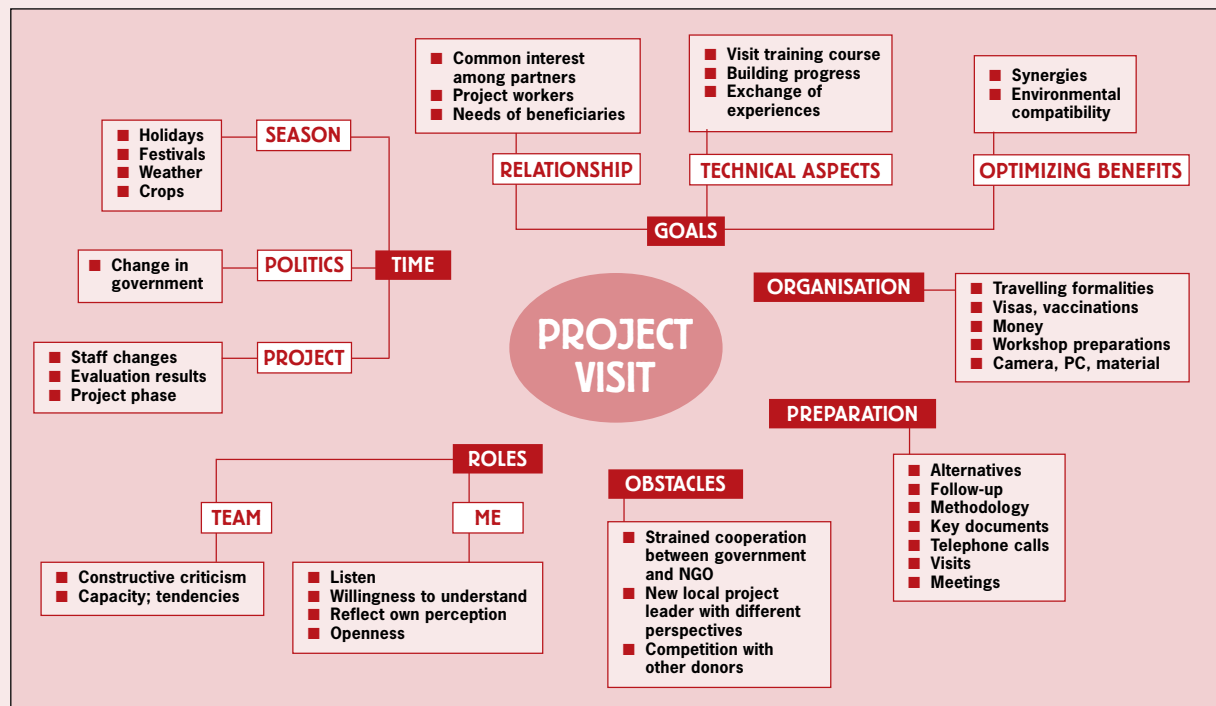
PROJECT VISIT

TIME

SEASON
- Holidays
- Festivals
- Weather
- Crops

POLITICS
- Change in government

PROJECT
- Staff changes
- Evaluation results
- Project phase

GOALS

RELATIONSHIP
- Common interest among partners
- Project workers
- Needs of beneficiaries

TECHNICAL ASPECTS
- Visit training course
- Building progress
- Exchange of experiences

OPTIMIZING BENEFITS
- Synergies
- Environmental compatibility

ORGANISATION
- Travelling formalities
- Visas, vaccinations
- Money
- Workshop preparations
- Camera, PC, material

PREPARATION
- Alternatives
- Follow-up
- Methodology
- Key documents
- Telephone calls
- Visits
- Meetings

ROLES

TEAM
- Constructive criticism
- Capacity; tendencies

ME
- Listen
- Willingness to understand
- Reflect own perception
- Openness

OBSTACLES
- Strained cooperation between government and NGO
- New local project leader with different perspectives
- Competition with other donors